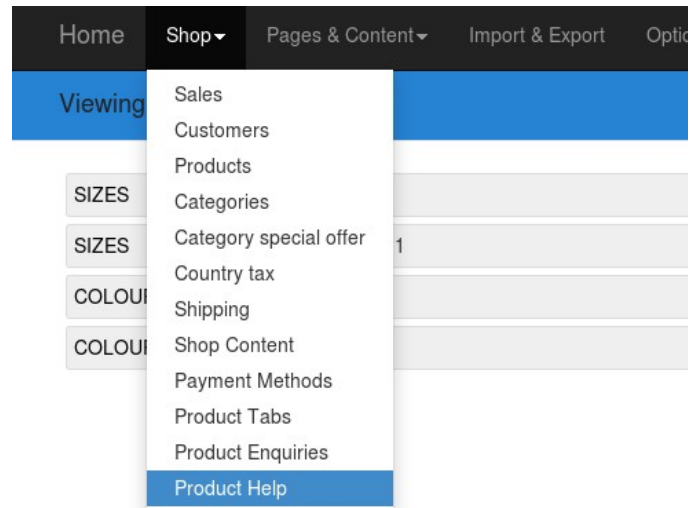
Home Shop Pages & Content Import & Export Optio

Viewing

SIZES
SIZES 1
COLOU
COLOU

Sales
Customers
Products
Categories
Category special offer
Country tax
Shipping
Shop Content
Payment Methods
Product Tabs
Product Enquiries
Product Help